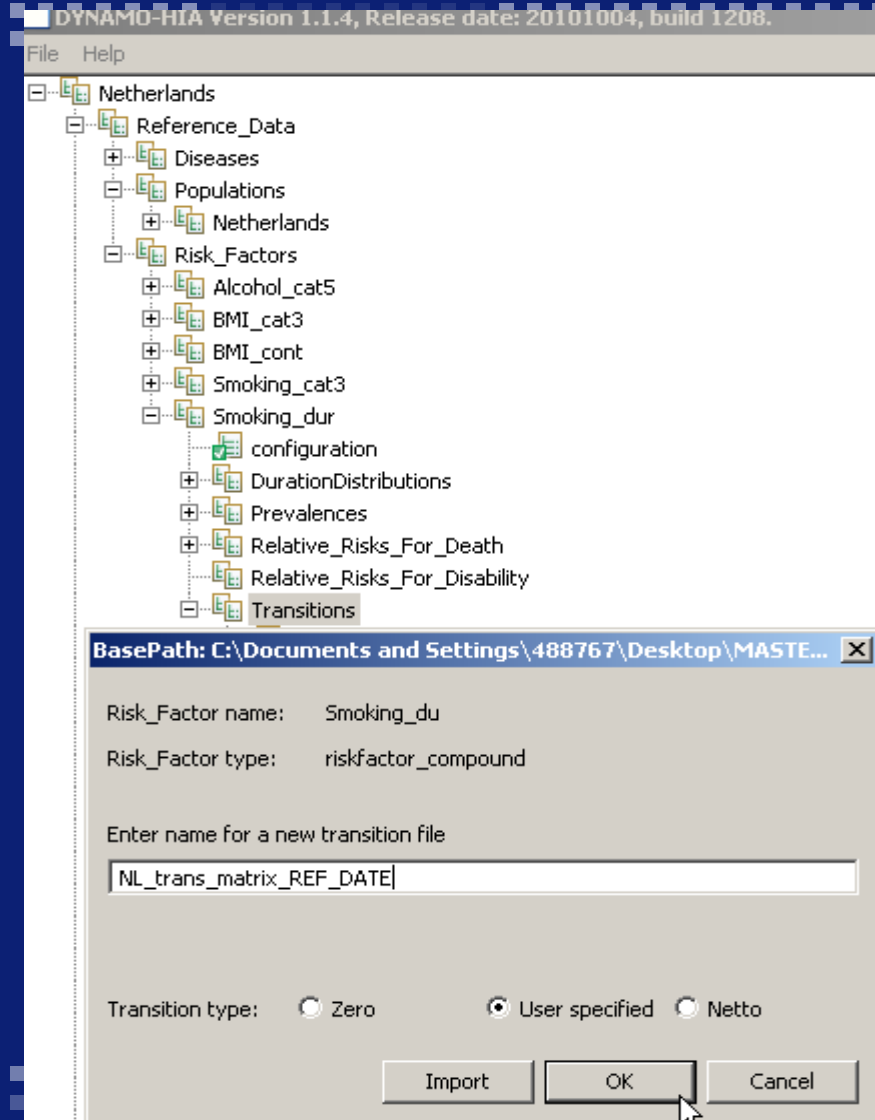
DYNAMO-HIA Version 1.1.4, Release date: 20101004, build 1208.

File Help

Netherlands
Reference_Data
Diseases
Populations
Netherlands
Risk_Factors
Alcohol_cat5
BMI_cat3
BMI_cont
Smoking_cat3
Smoking_dur
configuration
DurationDistributions
Prevalences
Relative_Risks_For_Death
Relative_Risks_For_Disability
Transitions

BasePath: C:\Documents and Settings\488767\Desktop\MASTE...

Risk_Factor name: Smoking_du

Risk_Factor type: riskfactor_compound

Enter name for a new transition file

NL_trans_matrix_REF_DATE

Transition type: Zero User specified Netto

Import OK Cancel